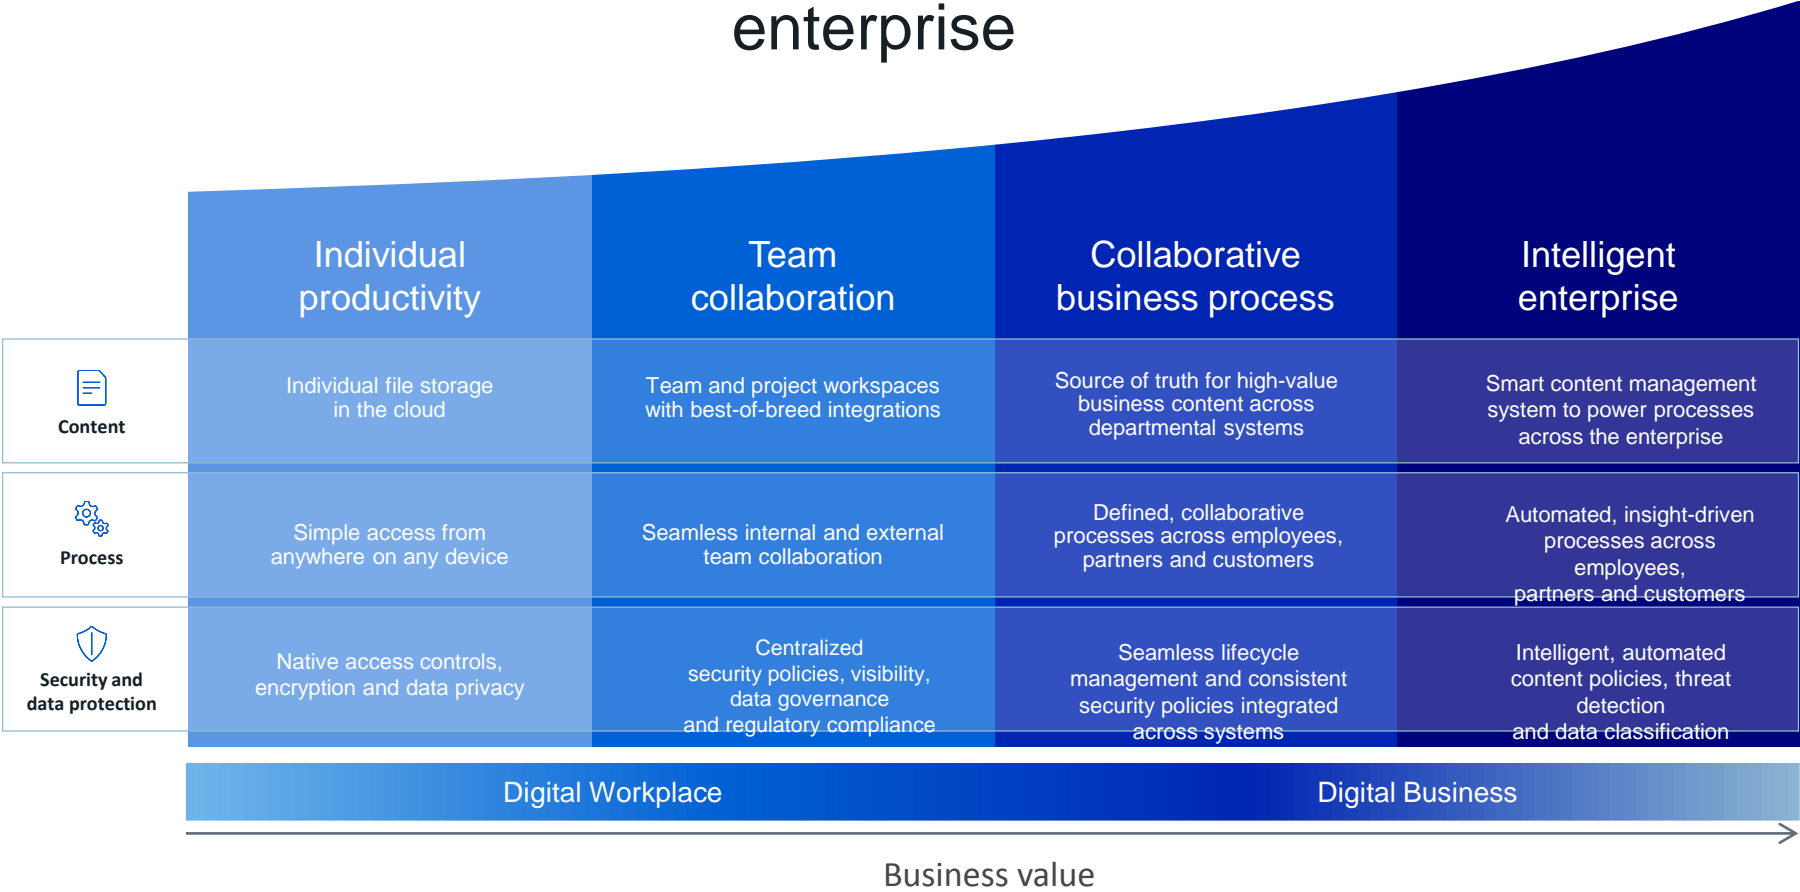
enterprise

| | Individual productivity | Team collaboration | Collaborative business process | Intelligent enterprise |
|---|---|---|---|---|
| Content | Individual file storage in the cloud | Team and project workspaces with best-of-breed integrations | Source of truth for high-value business content across departmental systems | Smart content management system to power processes across the enterprise |
| Process | Simple access from anywhere on any device | Seamless internal and external team collaboration | Defined, collaborative processes across employees, partners and customers | Automated, insight-driven processes across employees, partners and customers |
| Security and data protection | Native access controls, encryption and data privacy | Centralized security policies, visibility, data governance and regulatory compliance | Seamless lifecycle management and consistent security policies integrated across systems | Intelligent, automated content policies, threat detection and data classification |

Digital Workplace

Digital Business

Business value